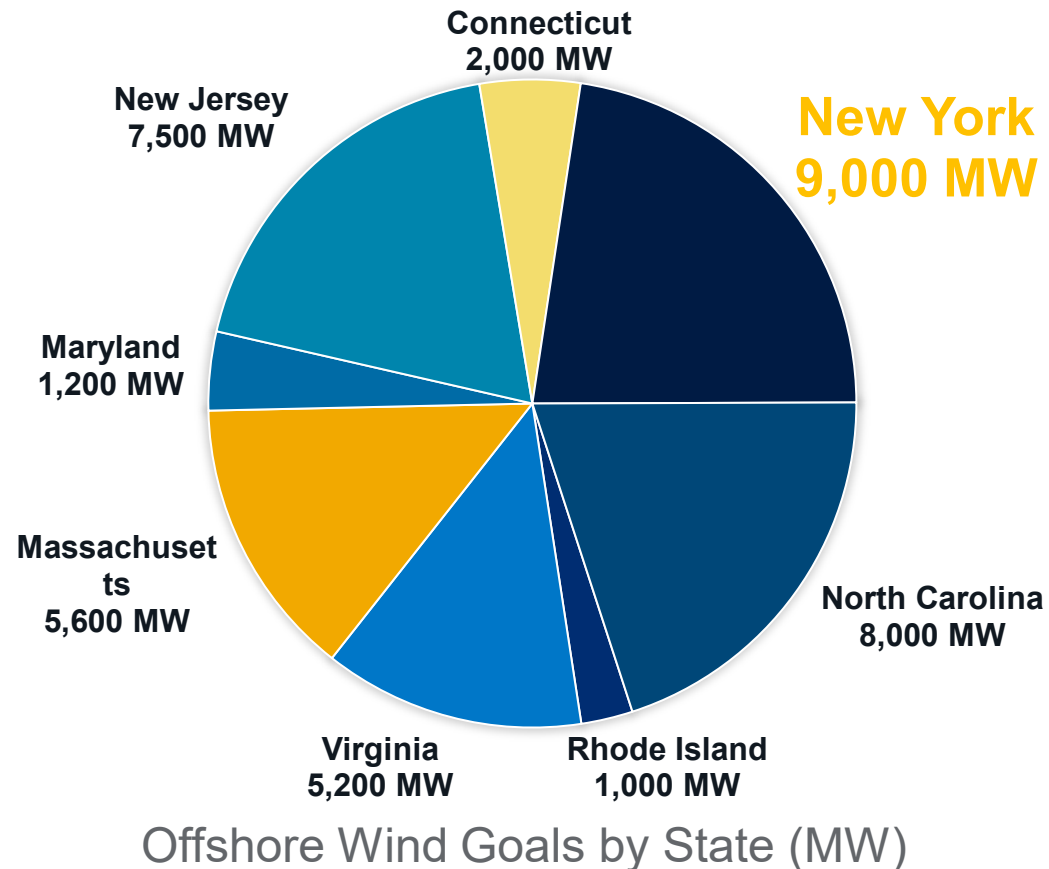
Connecticut
2,000 MW

New Jersey
7,500 MW

New York
9,000 MW

Maryland
1,200 MW

Massachusetts
5,600 MW

North Carolina
8,000 MW

Virginia
5,200 MW

Rhode Island
1,000 MW

Offshore Wind Goals by State (MW)